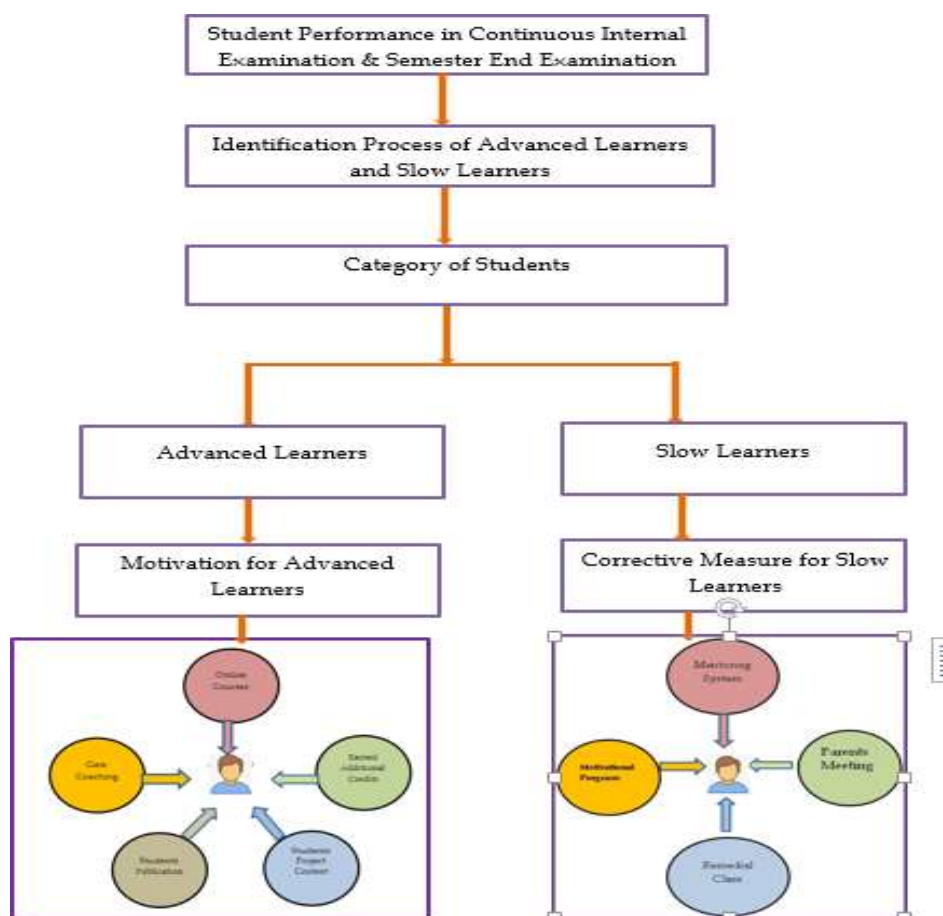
Student Performance in Continuous Internal Examination & Semester End Examination

Identification Process of Advanced Learners and Slow Learners

Category of Students

Advanced Learners

Slow Learners

Motivation for Advanced Learners

Corrective Measure for Slow Learners

Online Courses

Gate Coaching

Earned Additional Credits

Students Publication

Students Project Contest

Mentoring System

Motivational Program

Parents Meeting

Remedial Class